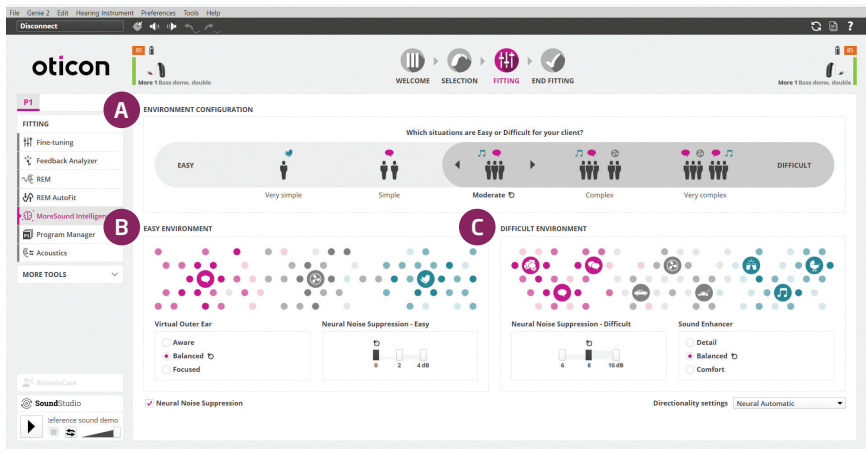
File Genie 2 Edit Hearing Instrument Preferences Tools Help

Disconnect

oticon

R5

More 1 Bass dome, double

WELCOME SELECTION FITTING END FITTING

R5

More 1 Bass dome, double

P1

FITTING

Fine-tuning

Feedback Analyzer

REM

REM AutoFit

MoreSound Intelligen

Program Manager

Acoustics

MORE TOOLS

A

ENVIRONMENT CONFIGURATION

Which situations are Easy or Difficult for your client?

EASY

DIFFICULT

Very simple

Simple

Moderate

Complex

Very complex

B

EASY ENVIRONMENT

C

DIFFICULT ENVIRONMENT

Virtual Outer Ear

Aware

Balanced

Focused

Neural Noise Suppression - Easy

0 2 4 dB

Neural Noise Suppression - Difficult

6 8 10 dB

Sound Enhancer

Detail

Balanced

Comfort

RemoteCare

SoundStudio

Reference sound demo

Neural Noise Suppression

Directionality settings Neural Automatic